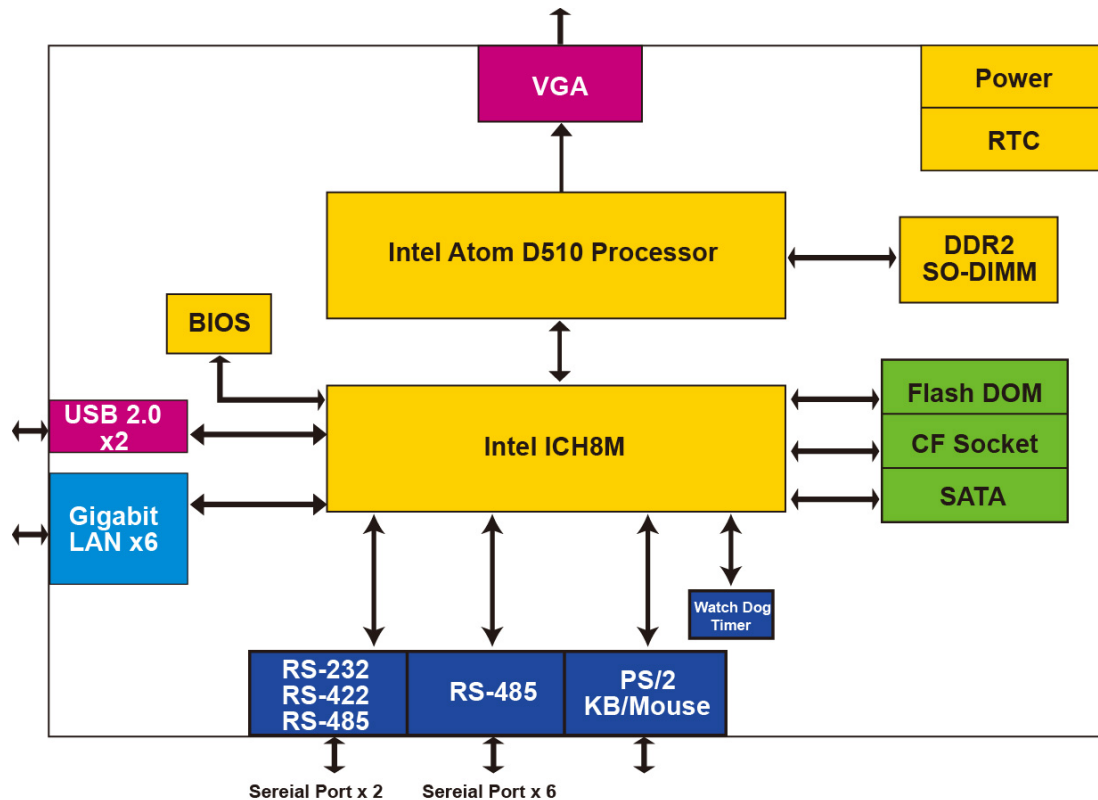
VGA

Power

RTC

Intel Atom D510 Processor

DDR2 SO-DIMM

BIOS

USB 2.0 x2

Intel ICH8M

Flash DOM

CF Socket

SATA

Gigabit LAN x6

Watch Dog Timer

RS-232
RS-422
RS-485

RS-485

PS/2 KB/Mouse

Sereial Port x 2

Sereial Port x 6